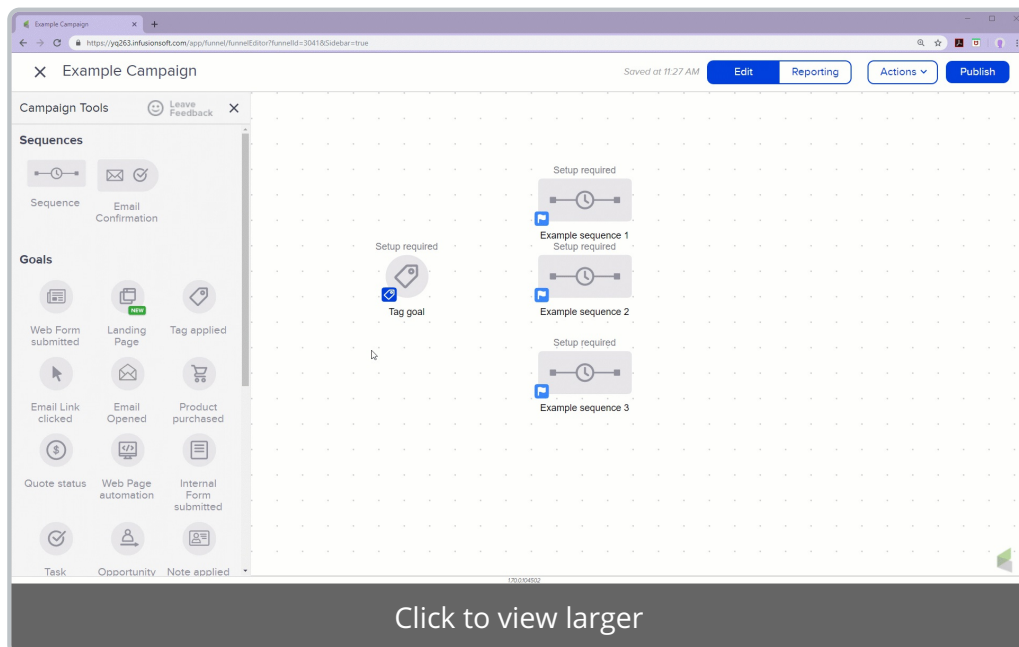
Example Campaign
https://yq263.infusionsoft.com/app/funnel/funnelEditor?funnelId=3041&Sidebar=true

Example Campaign
Saved at 11:27 AM
Edit
Reporting
Actions
Publish

Campaign Tools
Leave Feedback

Sequences
Sequence
Email Confirmation

Goals
Web Form submitted
Landing Page
NEW
Tag applied
Email Link clicked
Email Opened
Product purchased
Quote status
Web Page automation
Internal Form submitted
Task
Opportunity
Note applied

Setup required
Tag goal

Setup required
Example sequence 1
Setup required
Example sequence 2
Setup required
Example sequence 3

1700104502

Click to view larger